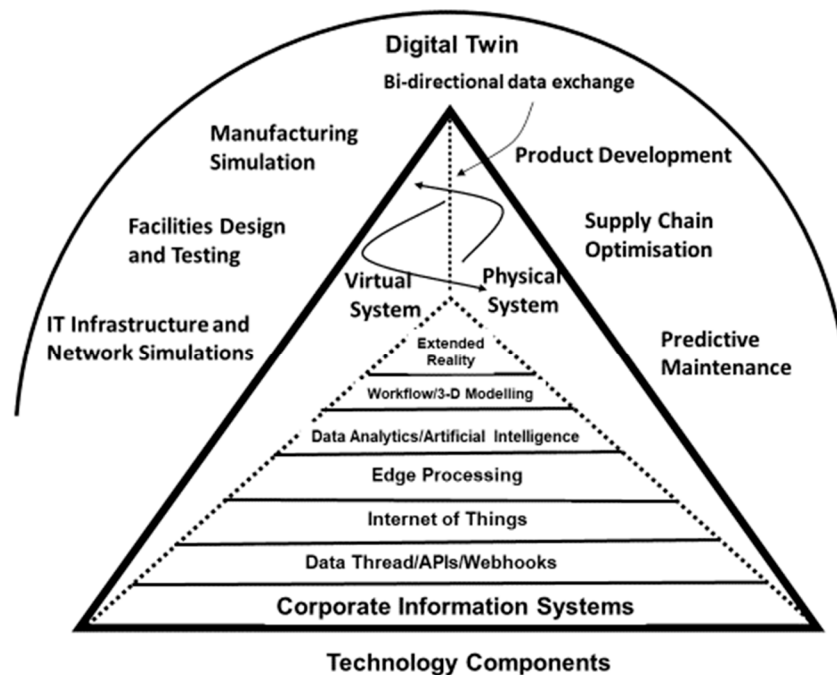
Digital Twin

Bi-directional data exchange

Manufacturing Simulation

Product Development

Facilities Design and Testing

Supply Chain Optimisation

Virtual System

Physical System

IT Infrastructure and Network Simulations

Predictive Maintenance

Extended Reality

Workflow/3-D Modelling

Data Analytics/Artificial Intelligence

Edge Processing

Internet of Things

Data Thread/APIs/Webhooks

Corporate Information Systems

Technology Components